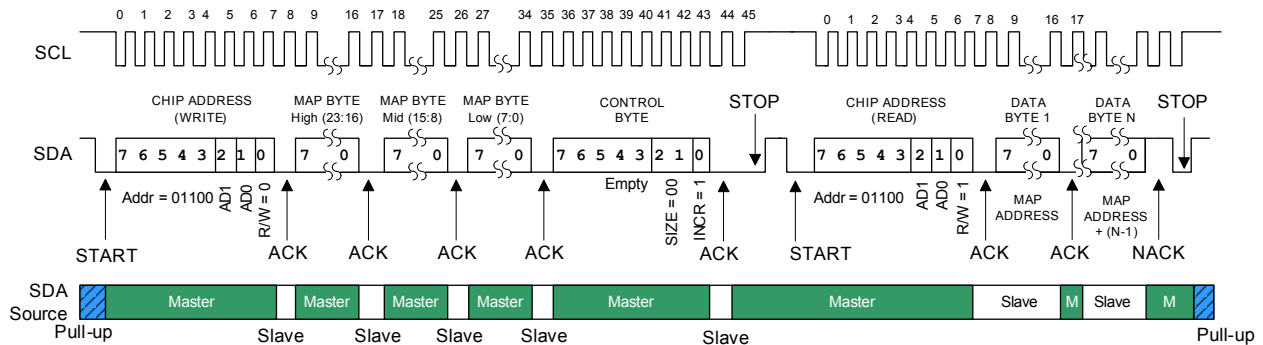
0 1 2 3 4 5 6 7 8 9 16 17 18 25 26 27 34 35 36 37 38 39 40 41 42 43 44 45 0 1 2 3 4 5 6 7 8 9 16 17

SCL

CHIP ADDRESS (WRITE)

MAP BYTE High (23:16)

MAP BYTE Mid (15:8)

MAP BYTE Low (7:0)

CONTROL BYTE

STOP

CHIP ADDRESS (READ)

DATA BYTE 1

DATA BYTE N

STOP

SDA

7 6 5 4 3 2 1 0

7 0

7 0

7 0

7 6 5 4 3 2 1 0

7 6 5 4 3 2 1 0

7 0

7 0

Addr = 01100

AD1

AD0

R/W = 0

Empty

SIZE = 00

INCR = 1

Addr = 01100

AD1

AD0

R/W = 1

MAP ADDRESS

MAP ADDRESS + (N-1)

START

ACK

ACK

ACK

ACK

ACK

START

ACK

ACK

NACK

SDA Source

Master

Master

Master

Master

Master

Master

Slave

M

Slave

M

Pull-up

Slave

Slave

Slave

Slave

Slave

Pull-up